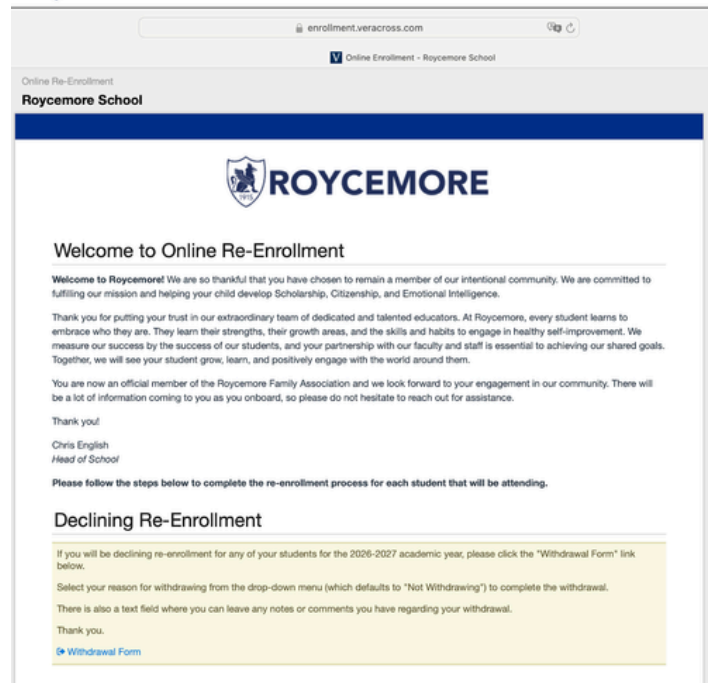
enrollment.veracross.com

Online Enrollment - Roycemore School

Online Re-Enrollment

Roycemore School

1915

ROYCEMORE

Welcome to Online Re-Enrollment

**Welcome to Roycemore!** We are so thankful that you have chosen to remain a member of our intentional community. We are committed to fulfilling our mission and helping your child develop Scholarship, Citizenship, and Emotional Intelligence.

Thank you for putting your trust in our extraordinary team of dedicated and talented educators. At Roycemore, every student learns to embrace who they are. They learn their strengths, their growth areas, and the skills and habits to engage in healthy self-improvement. We measure our success by the success of our students, and your partnership with our faculty and staff is essential to achieving our shared goals. Together, we will see your student grow, learn, and positively engage with the world around them.

You are now an official member of the Roycemore Family Association and we look forward to your engagement in our community. There will be a lot of information coming to you as you onboard, so please do not hesitate to reach out for assistance.

Thank you!

Chris English
Head of School

**Please follow the steps below to complete the re-enrollment process for each student that will be attending.**

Declining Re-Enrollment

If you will be declining re-enrollment for any of your students for the 2026-2027 academic year, please click the "Withdrawal Form" link below.

Select your reason for withdrawing from the drop-down menu (which defaults to "Not Withdrawing") to complete the withdrawal.

There is also a text field where you can leave any notes or comments you have regarding your withdrawal.

Thank you.

Withdrawal Form